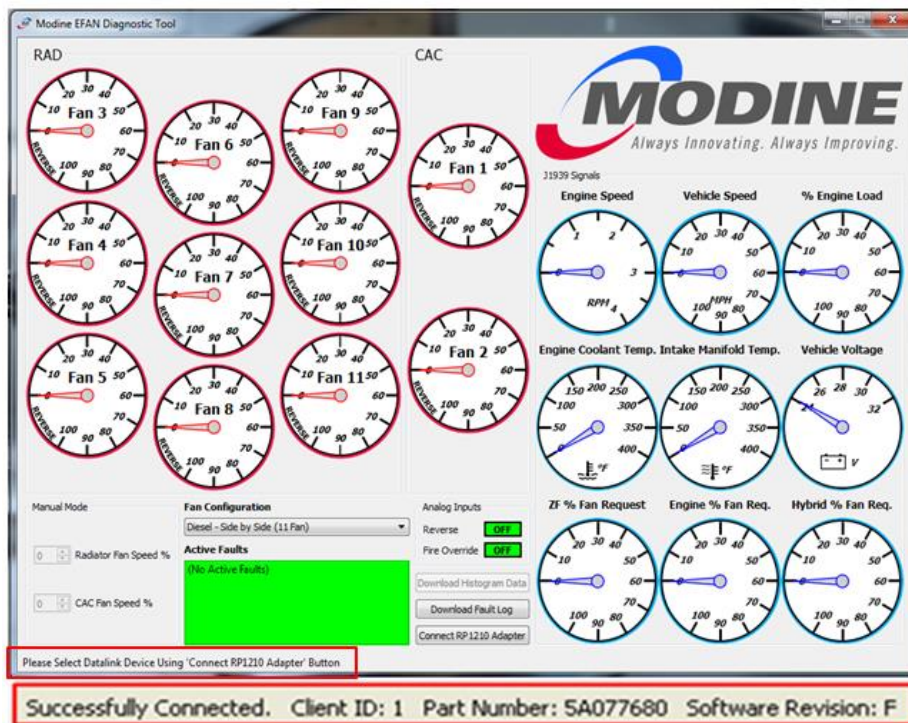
Modine EFAN Diagnostic Tool

RAD

CAC

Fan 3
Fan 6
Fan 9
Fan 1
Fan 4
Fan 7
Fan 10
Fan 2
Fan 5
Fan 8
Fan 11

MODINE
Always Innovating. Always Improving.

J1939 Signals

Engine Speed
Vehicle Speed
% Engine Load
RPM
MPH
Engine Coolant Temp.
Intake Manifold Temp.
Vehicle Voltage
°F
°F
V
ZF % Fan Request
Engine % Fan Req.
Hybrid % Fan Req.

Manual Mode
0 Radiator Fan Speed %
0 CAC Fan Speed %

Fan Configuration
Diesel - Side by Side (11 Fan)
Active Faults
(No Active Faults)

Analog Inputs
Reverse OFF
Fire Override OFF

Download Histogram Data
Download Fault Log
Connect RP1210 Adapter

Please Select Datalink Device Using 'Connect RP1210 Adapter' Button

Successfully Connected. Client ID: 1 Part Number: 5A077680 Software Revision: F